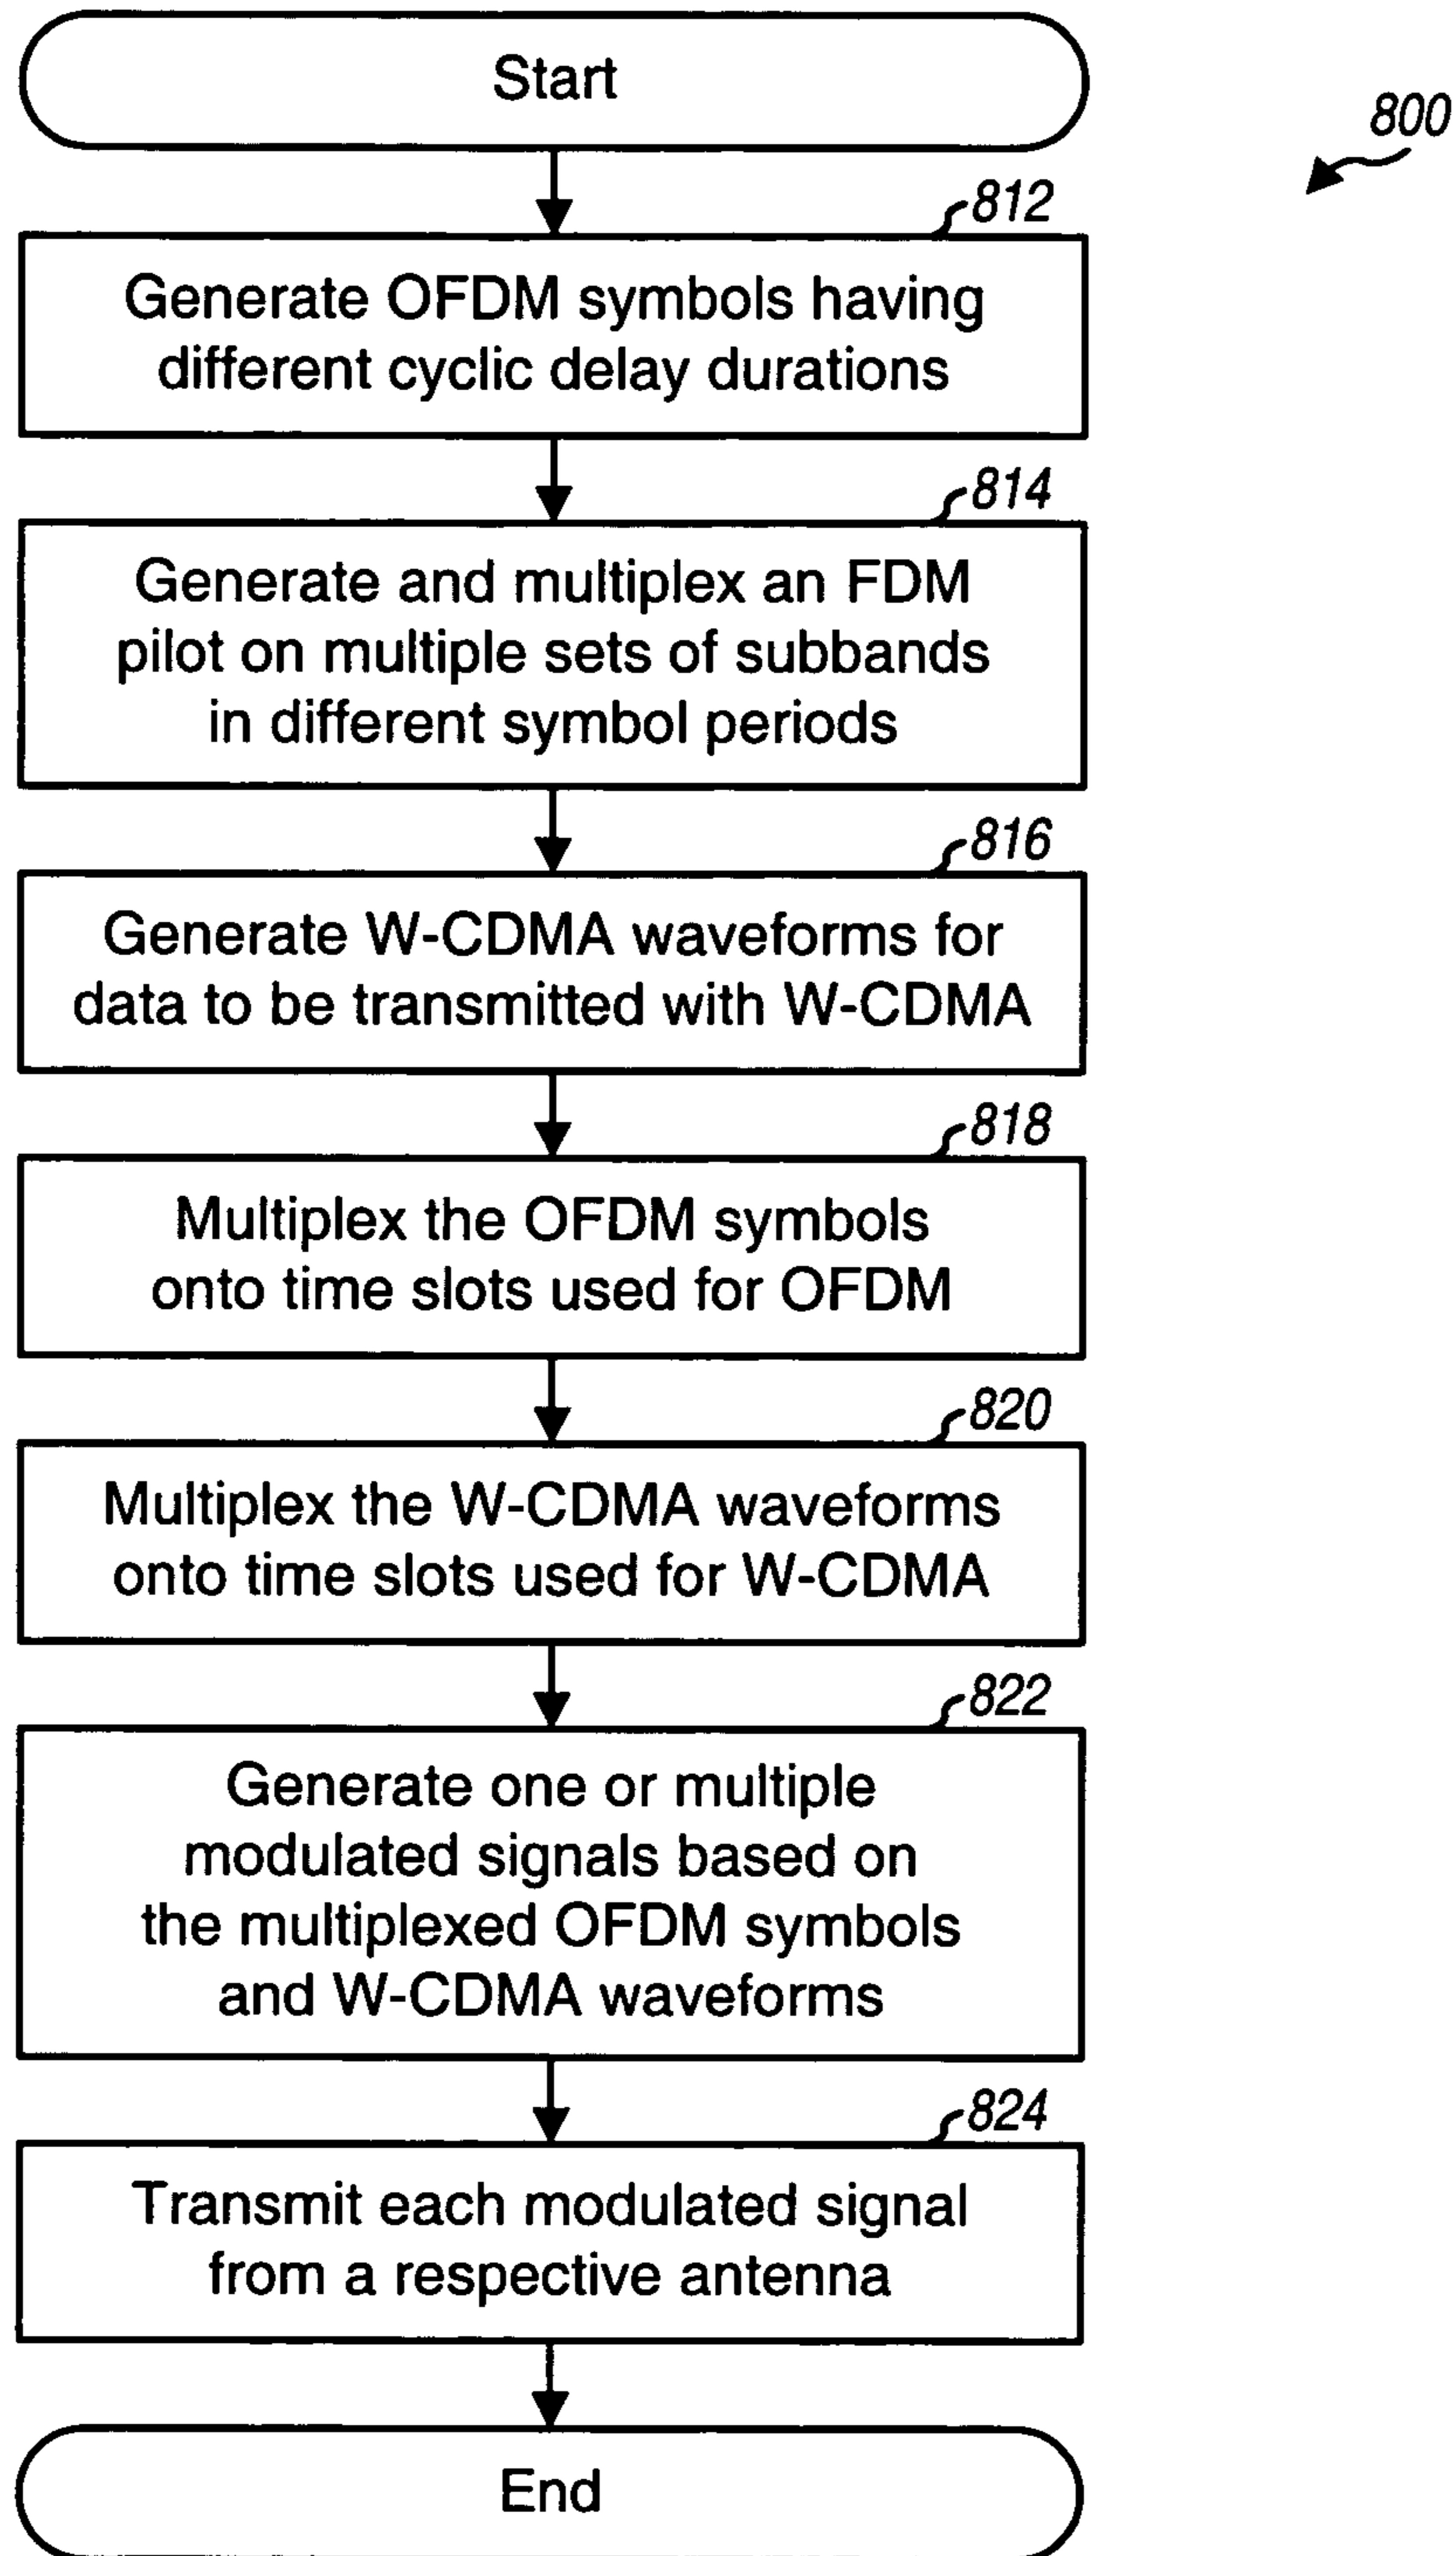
Start

800

812

Generate OFDM symbols having different cyclic delay durations

814

Generate and multiplex an FDM pilot on multiple sets of subbands in different symbol periods

816

Generate W-CDMA waveforms for data to be transmitted with W-CDMA

818

Multiplex the OFDM symbols onto time slots used for OFDM

820

Multiplex the W-CDMA waveforms onto time slots used for W-CDMA

822

Generate one or multiple modulated signals based on the multiplexed OFDM symbols and W-CDMA waveforms

824

Transmit each modulated signal from a respective antenna

End